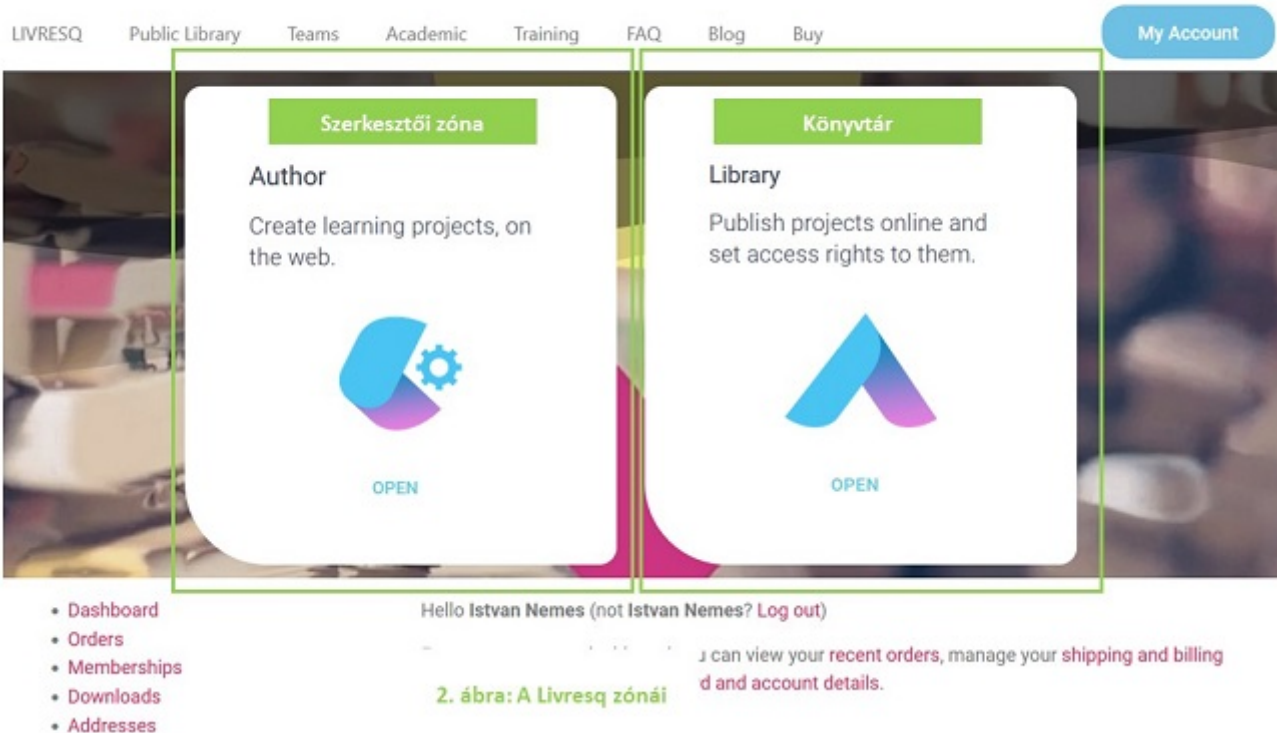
LIVRESQ Public Library Teams Academic Training FAQ Blog Buy My Account

Szerkesztői zóna

Author

Create learning projects, on the web.

OPEN

Könyvtár

Library

Publish projects online and set access rights to them.

OPEN

- Dashboard
- Orders
- Memberships
- Downloads
- Addresses

Hello Istvan Nemes (not Istvan Nemes? Log out)

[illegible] u can view your recent orders, manage your shipping and billing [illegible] d and account details.

2. ábra: A Livresq zónái